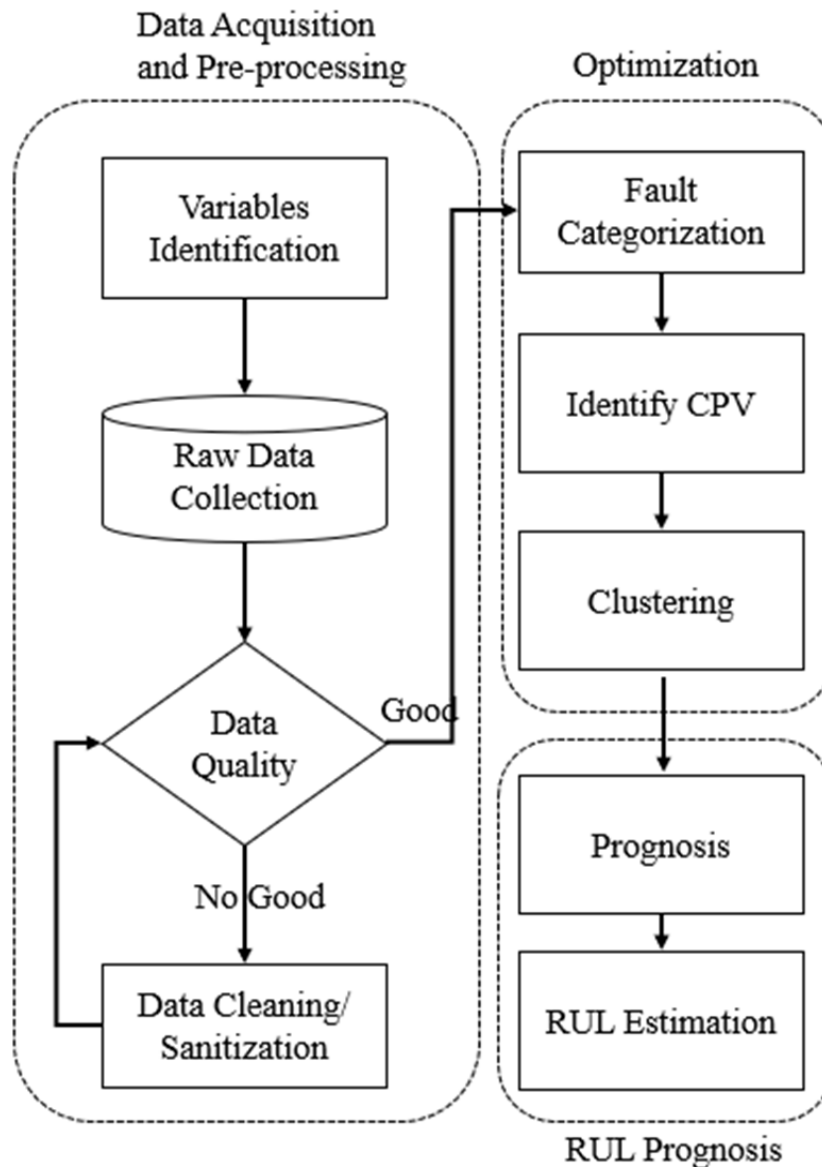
Data Acquisition and Pre-processing

Variables Identification

Raw Data Collection

Data Quality

Good

No Good

Data Cleaning/ Sanitization

Optimization

Fault Categorization

Identify CPV

Clustering

Prognosis

RUL Estimation

RUL Prognosis